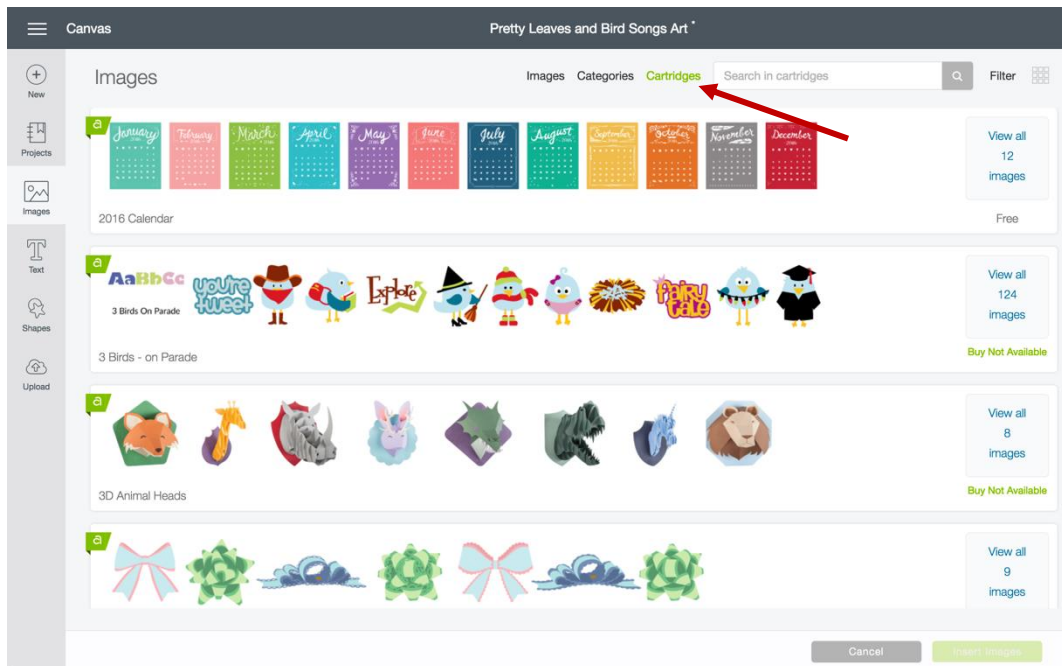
Canvas

Pretty Leaves and Bird Songs Art *

New

Projects

Images

Text

Shapes

Upload

Images

Images Categories Cartridges

Search in cartridges

Filter

January February March April May June July August September October November December

View all 12 images

2016 Calendar

Free

AaBbCc

3 Birds On Parade

you're tweet

Explore

fairy tale

View all 124 images

3 Birds - on Parade

Buy Not Available

View all 8 images

3D Animal Heads

Buy Not Available

View all 9 images

Cancel

Insert Images